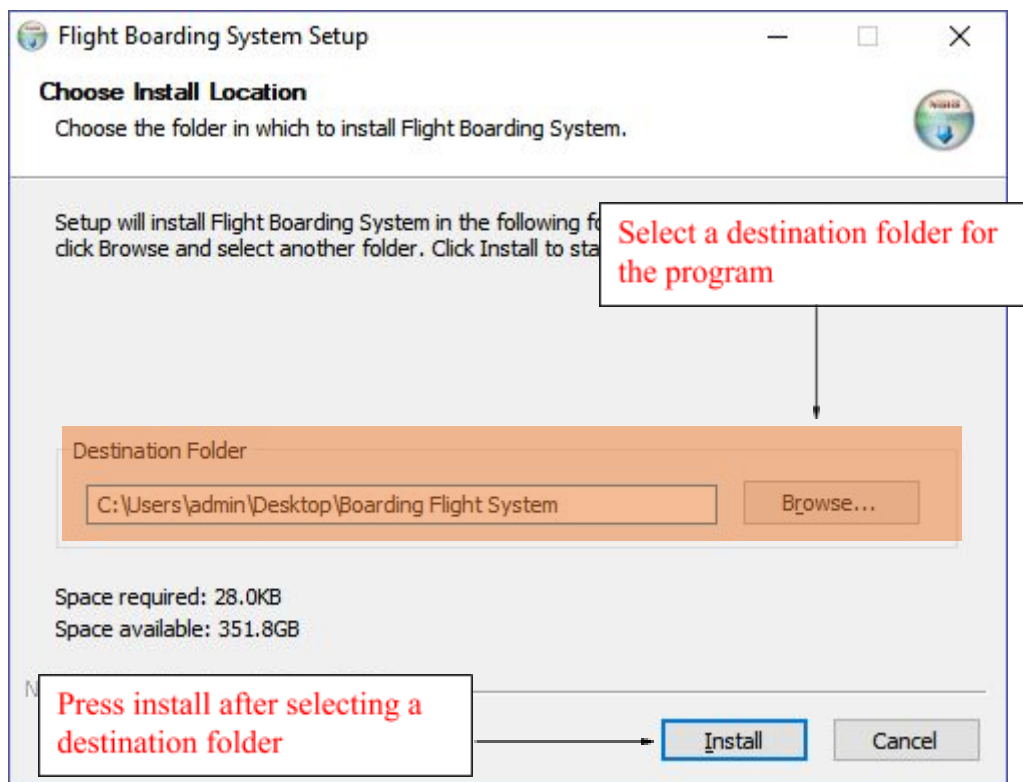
Flight Boarding System Setup

Choose Install Location

Choose the folder in which to install Flight Boarding System.

Setup will install Flight Boarding System in the following fo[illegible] click Browse and select another folder. Click Install to sta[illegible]

Select a destination folder for the program

Destination Folder

C:\Users\admin\Desktop\Boarding Flight System

Browse...

Space required: 28.0KB
Space available: 351.8GB

N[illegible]

Press install after selecting a destination folder

Install

Cancel